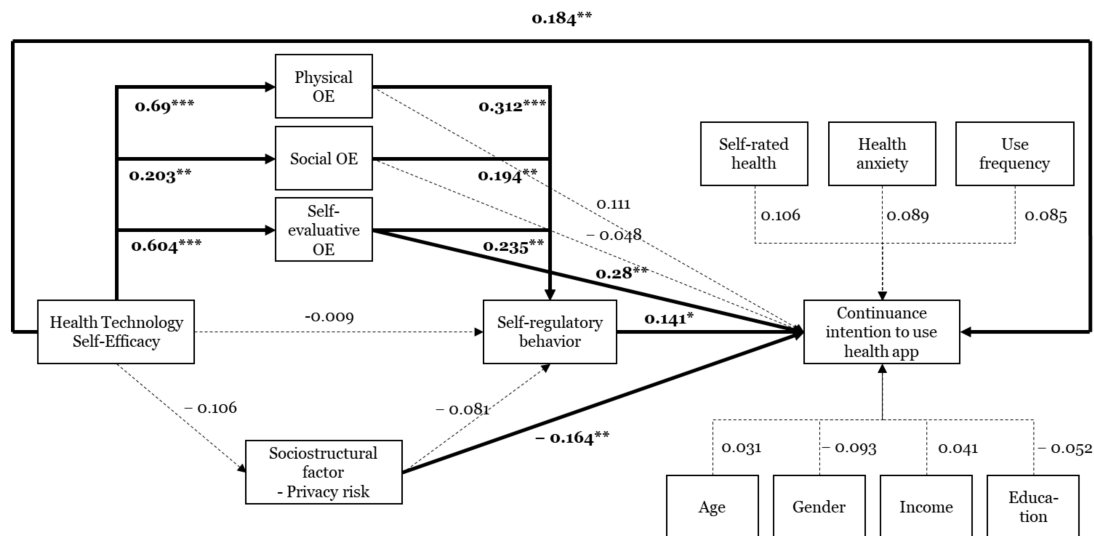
0.184**

Physical OE

Social OE

Self-evaluative OE

0.69***

0.203**

0.604***

0.312***

0.194**

0.235**

0.111

– 0.048

0.28**

Self-rated health

Health anxiety

Use frequency

0.106

0.089

0.085

Health Technology Self-Efficacy

-0.009

Self-regulatory behavior

0.141*

Continuance intention to use health app

– 0.106

– 0.081

– 0.164**

Sociostructural factor - Privacy risk

0.031

– 0.093

0.041

– 0.052

Age

Gender

Income

Education